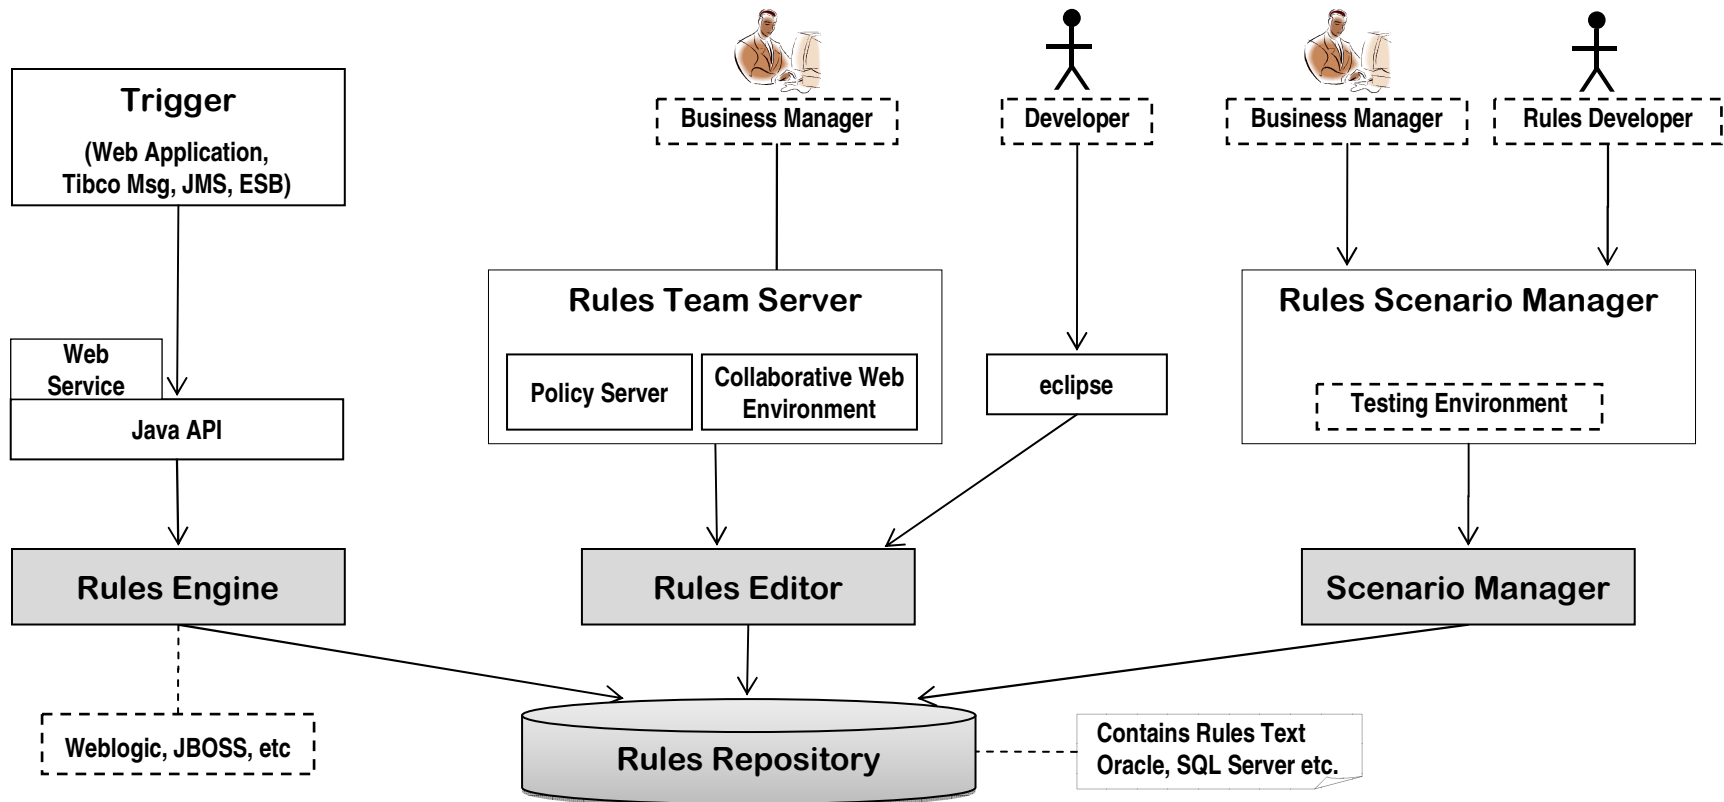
Trigger
(Web Application, Tibco Msg, JMS, ESB)

Business Manager

Developer

Business Manager

Rules Developer

Rules Team Server

Policy Server

Collaborative Web Environment

eclipse

Rules Scenario Manager

Testing Environment

Web Service

Java API

Rules Engine

Rules Editor

Scenario Manager

Weblogic, JBOSS, etc

Rules Repository

Contains Rules Text
Oracle, SQL Server etc.